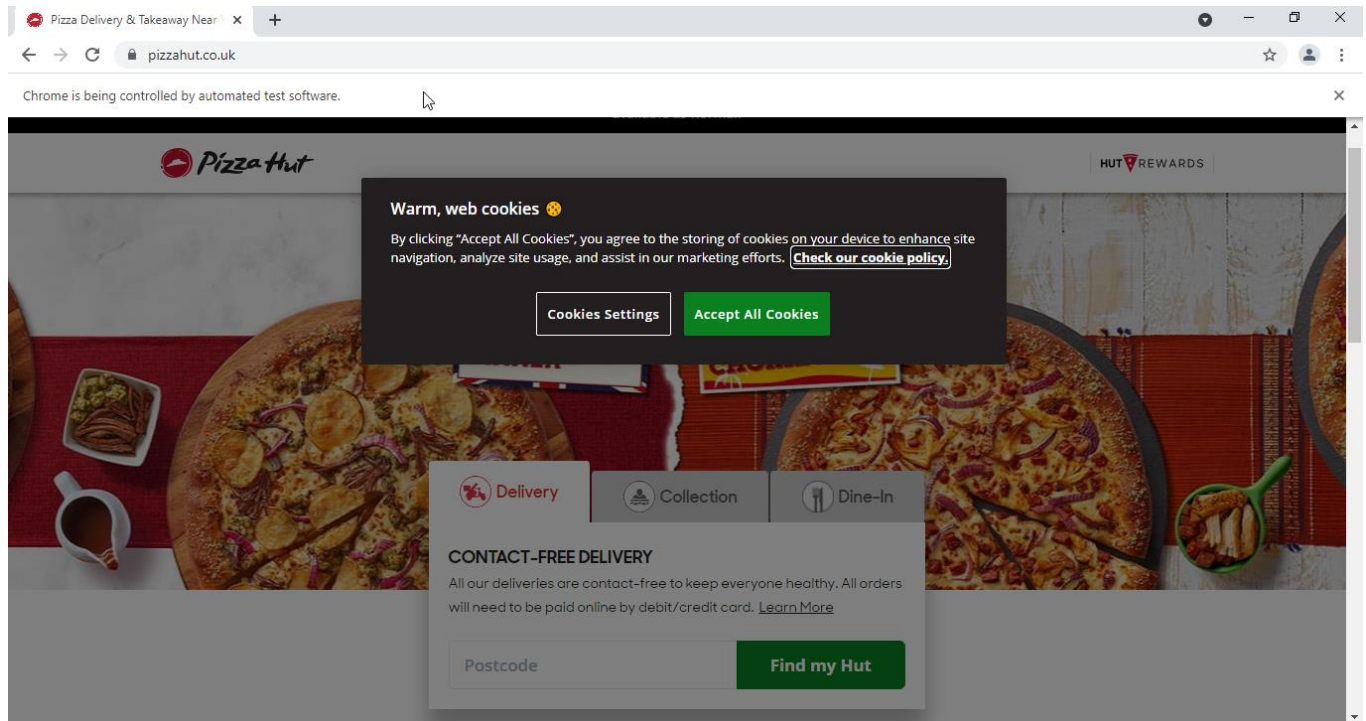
Pizza Delivery & Takeaway Near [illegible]

pizzahut.co.uk

Chrome is being controlled by automated test software.

Pizza Hut

HUT REWARDS

Warm, web cookies

By clicking "Accept All Cookies", you agree to the storing of cookies on your device to enhance site navigation, analyze site usage, and assist in our marketing efforts. Check our cookie policy.

Cookies Settings

Accept All Cookies

Delivery

Collection

Dine-In

CONTACT-FREE DELIVERY

All our deliveries are contact-free to keep everyone healthy. All orders will need to be paid online by debit/credit card. Learn More

Postcode

Find my Hut